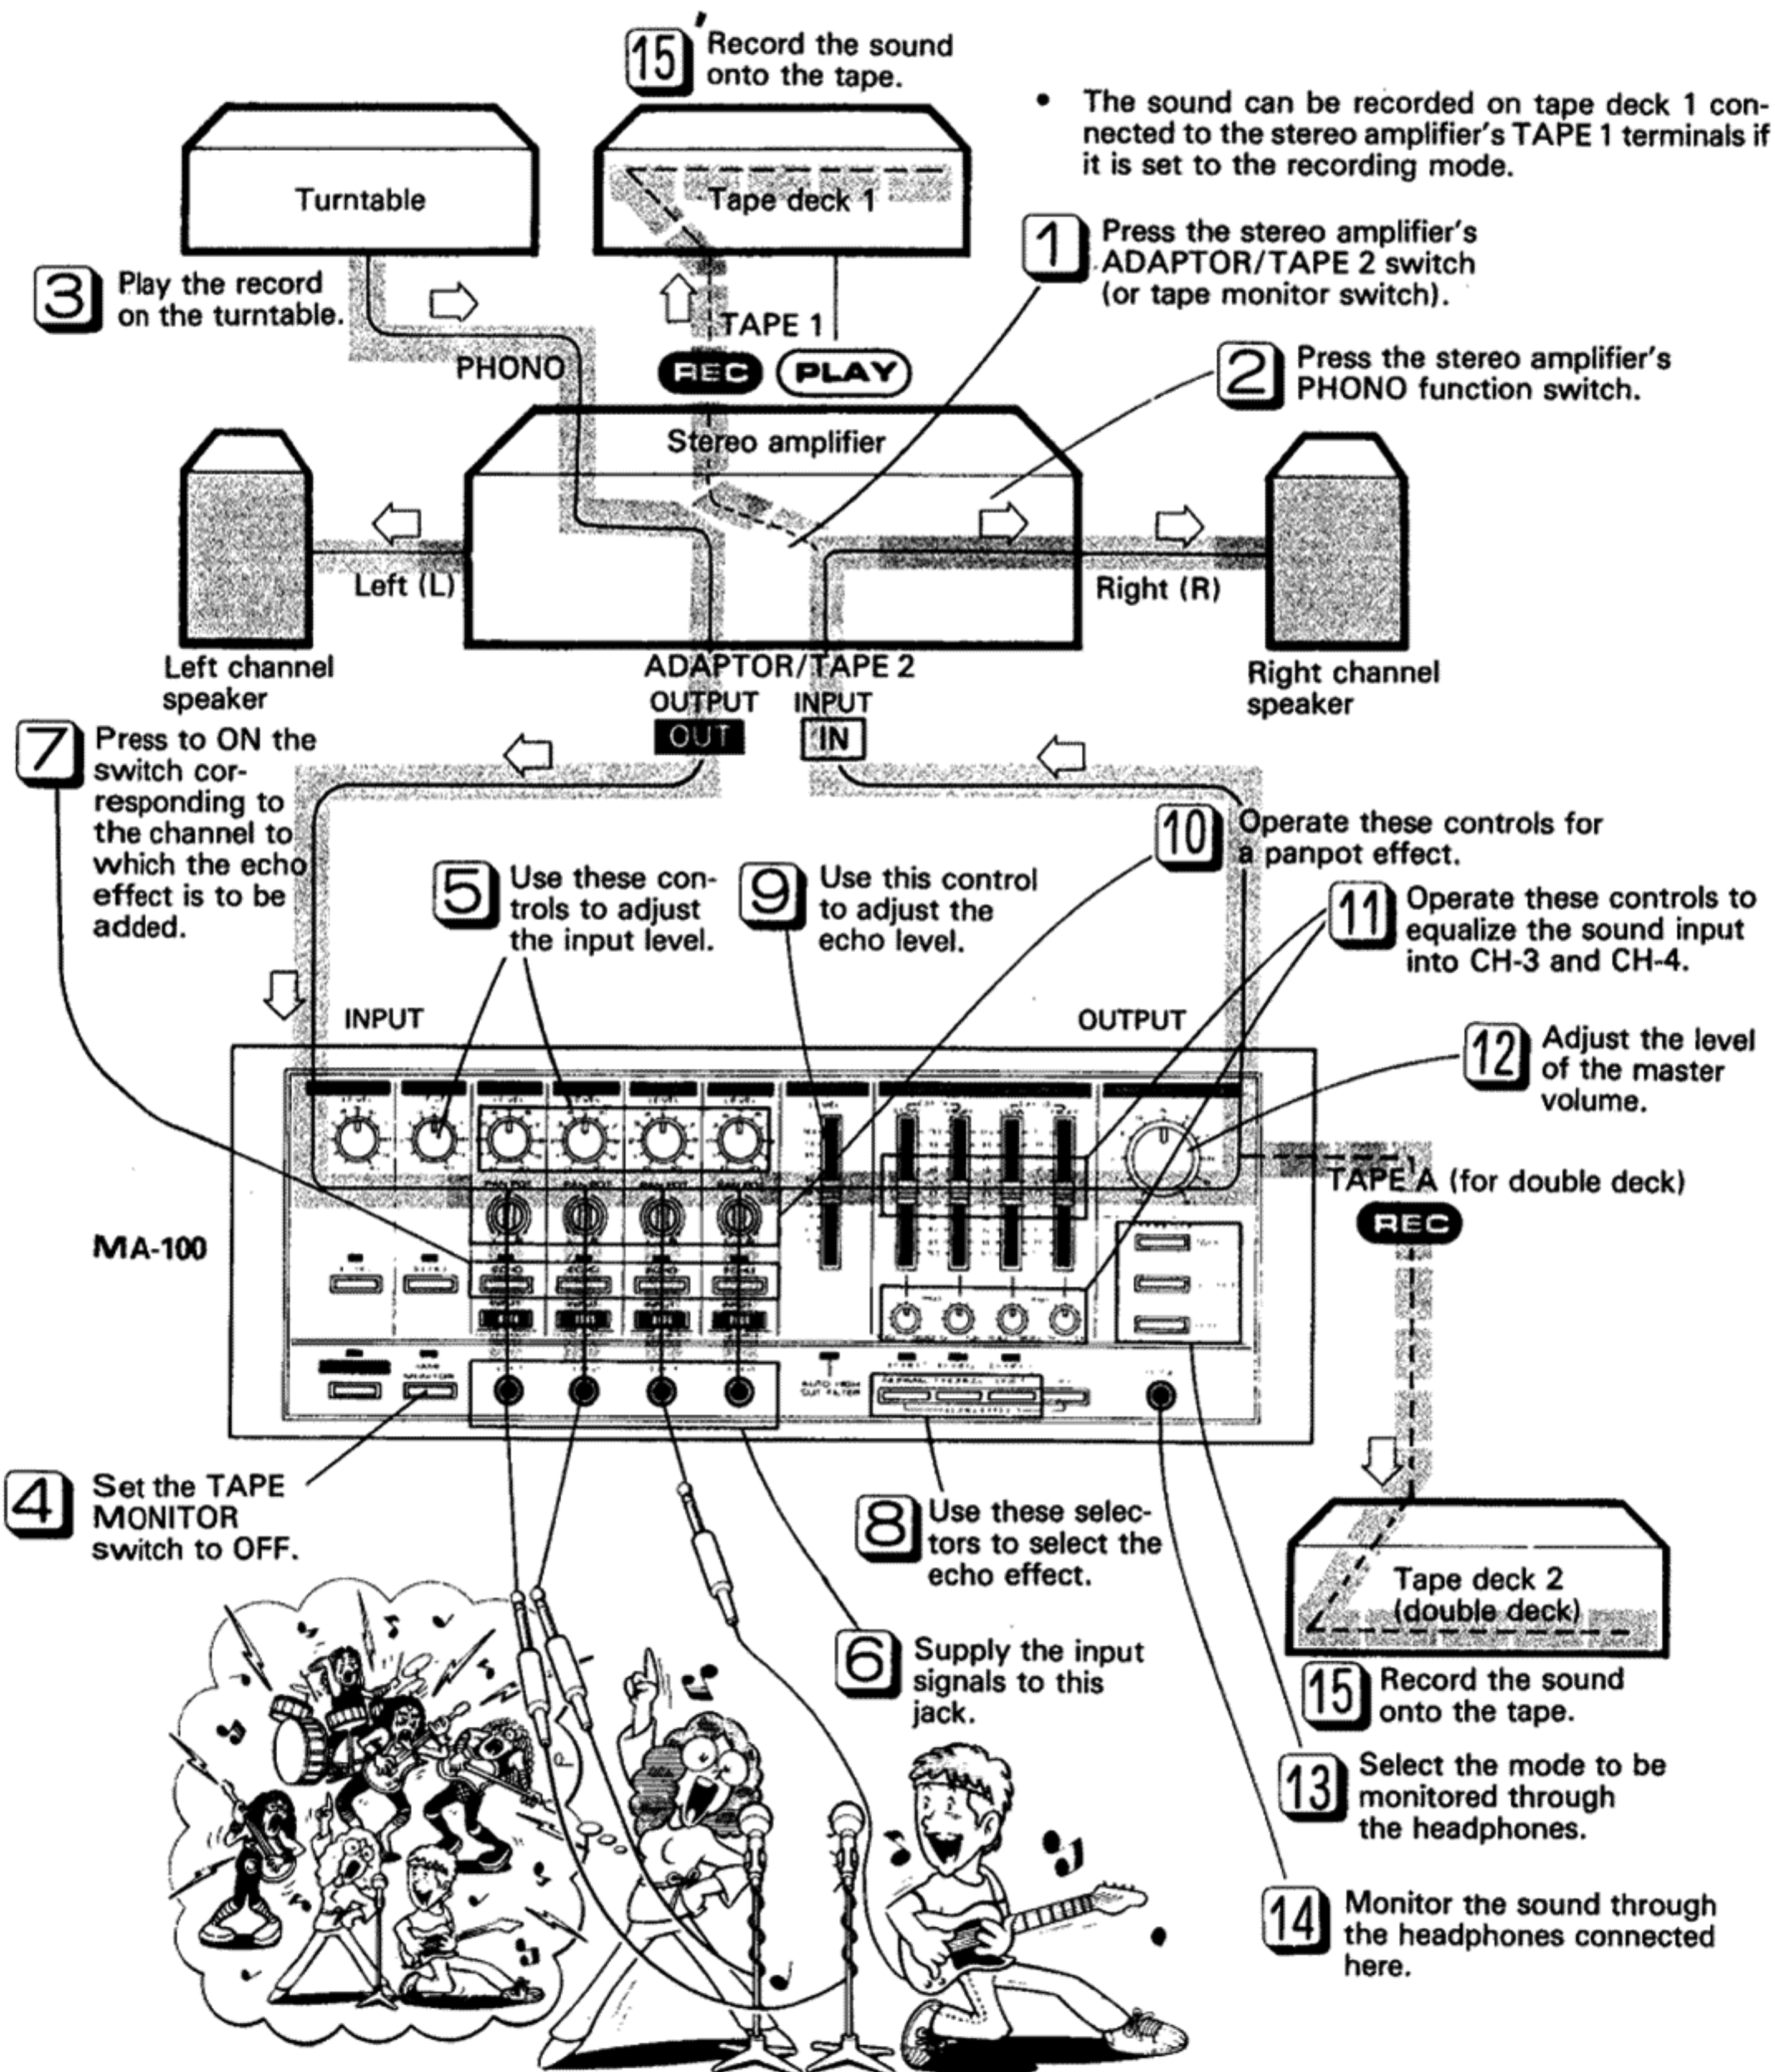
15' Record the sound onto the tape.

• The sound can be recorded on tape deck 1 connected to the stereo amplifier's TAPE 1 terminals if it is set to the recording mode.

Turntable

Tape deck 1

1 Press the stereo amplifier's ADAPTOR/TAPE 2 switch (or tape monitor switch).

3 Play the record on the turntable.

TAPE 1

PHONO

REC PLAY

2 Press the stereo amplifier's PHONO function switch.

Stereo amplifier

Left (L)

Right (R)

Left channel speaker

ADAPTOR/TAPE 2

Right channel speaker

OUTPUT INPUT

OUT IN

7 Press to ON the switch corresponding to the channel to which the echo effect is to be added.

10 Operate these controls for a panpot effect.

5 Use these controls to adjust the input level.

9 Use this control to adjust the echo level.

11 Operate these controls to equalize the sound input into CH-3 and CH-4.

INPUT

OUTPUT

12 Adjust the level of the master volume.

TAPE A (for double deck)

MA-100

REC

4 Set the TAPE MONITOR switch to OFF.

8 Use these selectors to select the echo effect.

Tape deck 2 (double deck)

6 Supply the input signals to this jack.

15 Record the sound onto the tape.

13 Select the mode to be monitored through the headphones.

14 Monitor the sound through the headphones connected here.